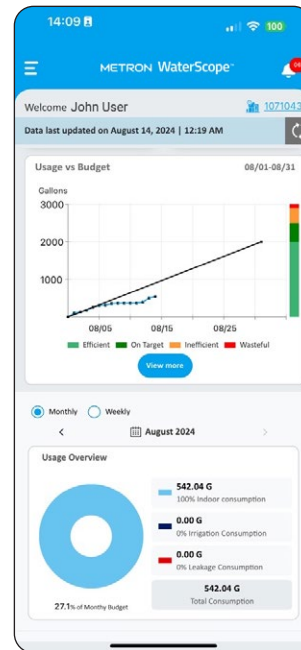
14:09

100

METRON WaterScope

Welcome John User

1071043

Data last updated on August 14, 2024 | 12:19 AM

Usage vs Budget

08/01-08/31

Gallons

3000

2000

1000

08/05

08/15

08/25

Efficient On Target Inefficient Wasteful

View more

Monthly Weekly

August 2024

Usage Overview

542.04 G
100% Indoor consumption

0.00 G
0% Irrigation Consumption

0.00 G
0% Leakage Consumption

542.04 G
Total Consumption

27.1% of Monthy Budget